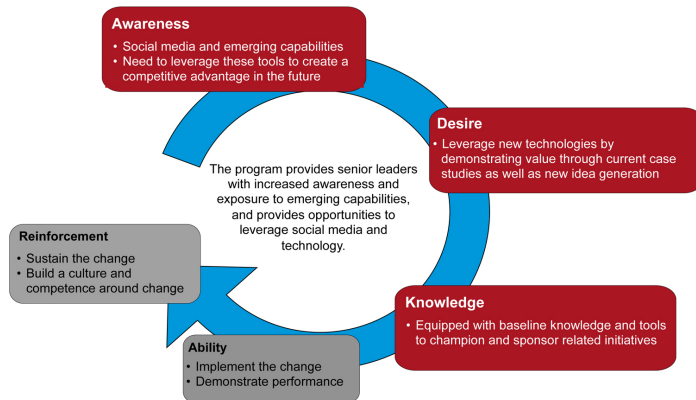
Awareness
• Social media and emerging capabilities
• Need to leverage these tools to create a competitive advantage in the future

Desire
• Leverage new technologies by demonstrating value through current case studies as well as new idea generation

The program provides senior leaders with increased awareness and exposure to emerging capabilities, and provides opportunities to leverage social media and technology.

Reinforcement
• Sustain the change
• Build a culture and competence around change

Knowledge
• Equipped with baseline knowledge and tools to champion and sponsor related initiatives

Ability
• Implement the change
• Demonstrate performance